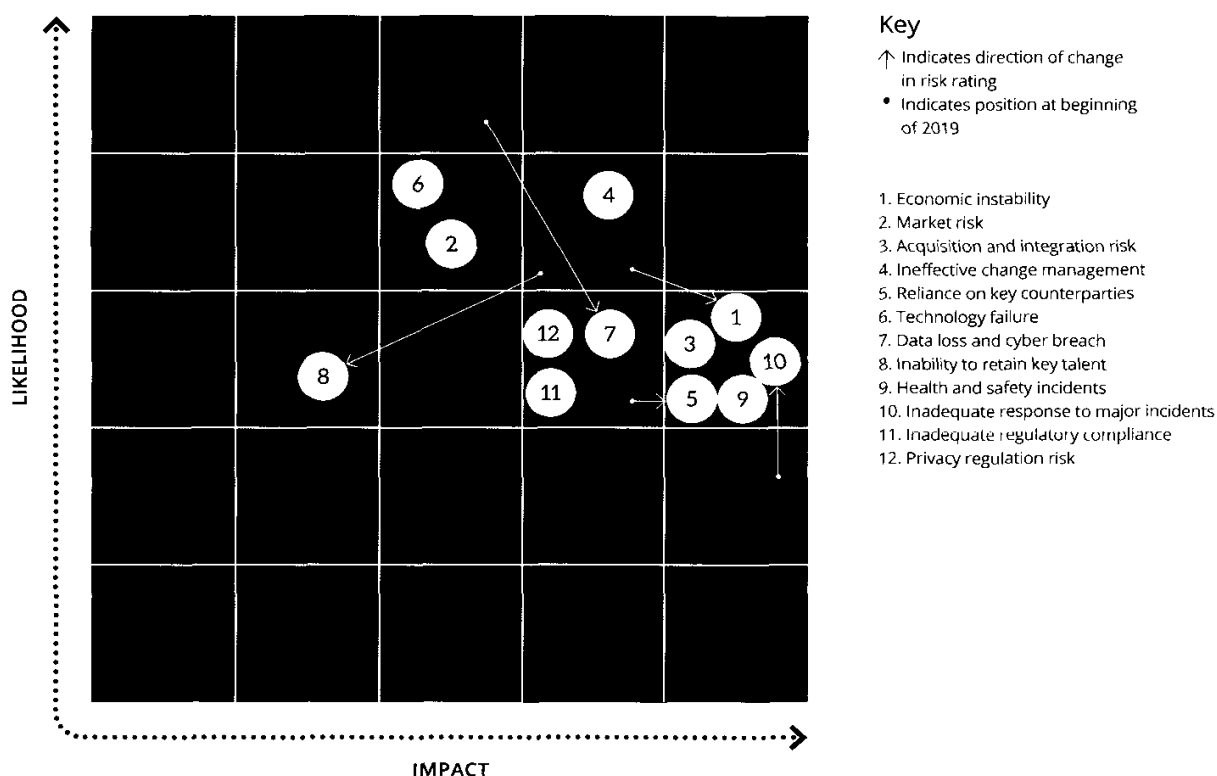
LIKELIHOOD

6
4
2
1
12
7
3
10
8
11
5
9

IMPACT

Key
↑ Indicates direction of change in risk rating
• Indicates position at beginning of 2019

1. Economic instability
2. Market risk
3. Acquisition and integration risk
4. Ineffective change management
5. Reliance on key counterparties
6. Technology failure
7. Data loss and cyber breach
8. Inability to retain key talent
9. Health and safety incidents
10. Inadequate response to major incidents
11. Inadequate regulatory compliance
12. Privacy regulation risk